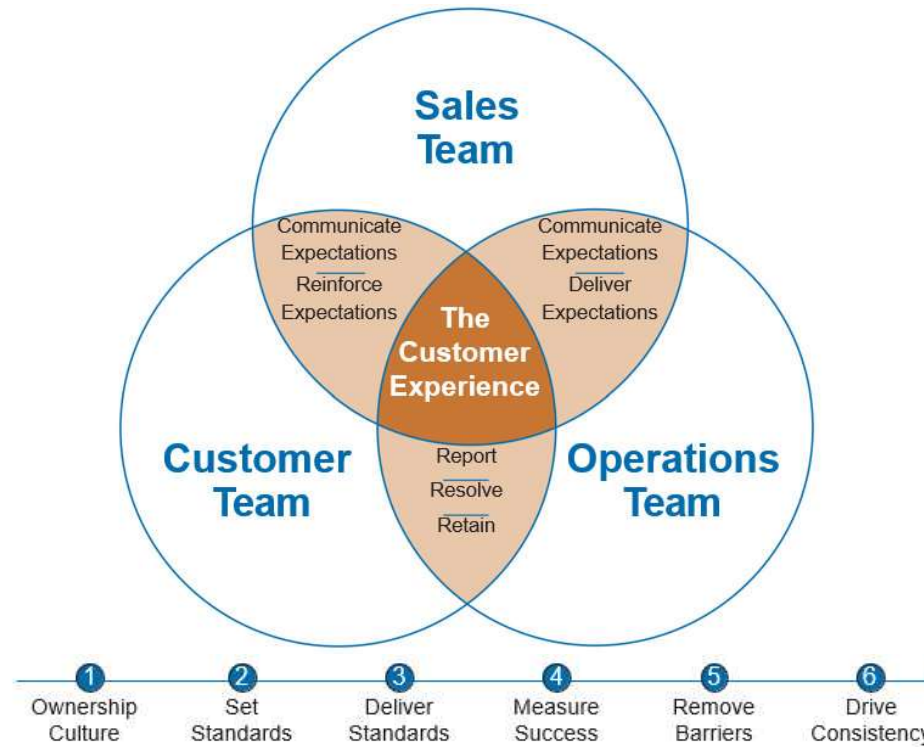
Sales Team

Communicate Expectations
Reinforce Expectations

Communicate Expectations
Deliver Expectations

The Customer Experience

Customer Team

Operations Team

Report
Resolve
Retain

1 Ownership Culture
2 Set Standards
3 Deliver Standards
4 Measure Success
5 Remove Barriers
6 Drive Consistency